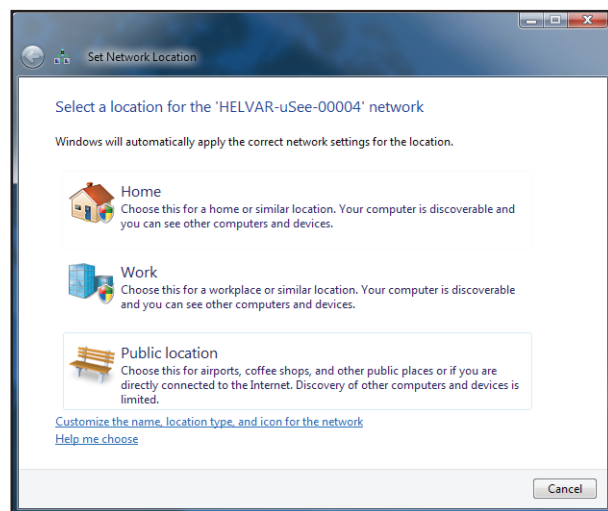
Set Network Location

Select a location for the 'HELVAR-uSee-00004' network

Windows will automatically apply the correct network settings for the location.

Home
Choose this for a home or similar location. Your computer is discoverable and you can see other computers and devices.

Work
Choose this for a workplace or similar location. Your computer is discoverable and you can see other computers and devices.

Public location
Choose this for airports, coffee shops, and other public places or if you are directly connected to the Internet. Discovery of other computers and devices is limited.

Customize the name, location type, and icon for the network
Help me choose

Cancel